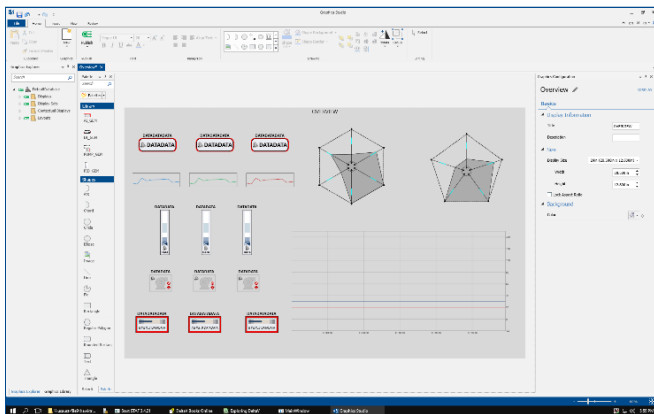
Graphics Studio

File Home View Format

Graphics Explorer

DATADATA

DATADATA

DATADATA

DATADATA

DATADATA

DATADATA

DATADATA

DATADATA

DATADATA

Overview

Graphics

Display Information

Name

Description

Size

Background

Graphics Explorer Graphics Library

Graphics Studio